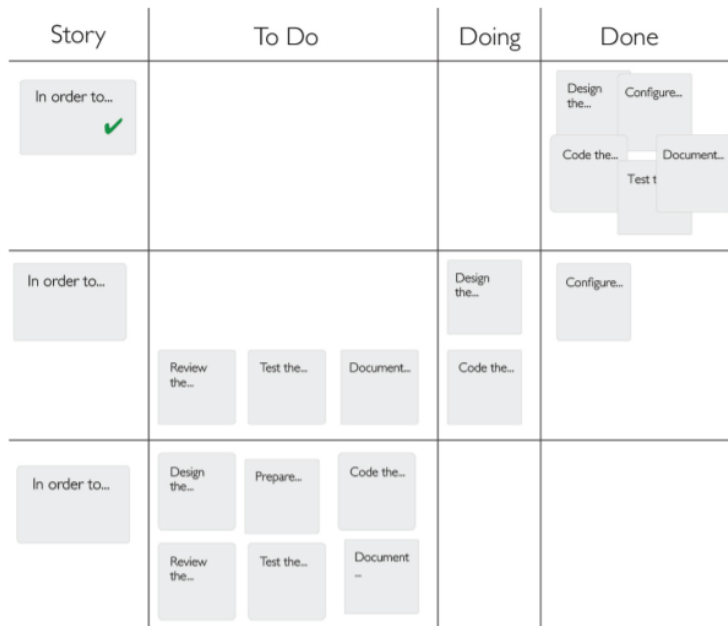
| Story | To Do | Doing | Done |
|---|---|---|---|
| In order to... ✔ | | | Design the... Configure... Code the... Test t Document... |
| In order to... | Review the... Test the... Document... | Design the... Code the... | Configure... |
| In order to... | Design the... Prepare... Code the... Review the... Test the... Document ... | | |